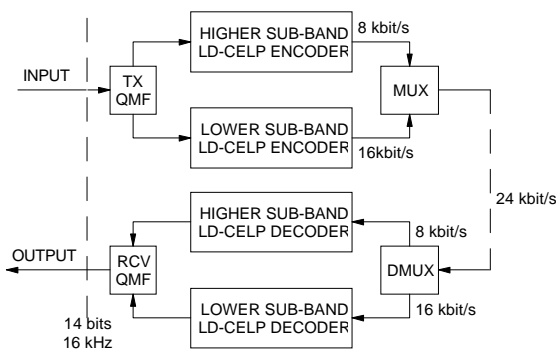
INPUT

TX
QMF

HIGHER SUB-BAND
LD-CELP ENCODER

8 kbit/s

MUX

LOWER SUB-BAND
LD-CELP ENCODER

16kbit/s

24 kbit/s

HIGHER SUB-BAND
LD-CELP DECODER

8 kbit/s

OUTPUT

RCV
QMF

DMUX

LOWER SUB-BAND
LD-CELP DECODER

16 kbit/s

14 bits
16 kHz